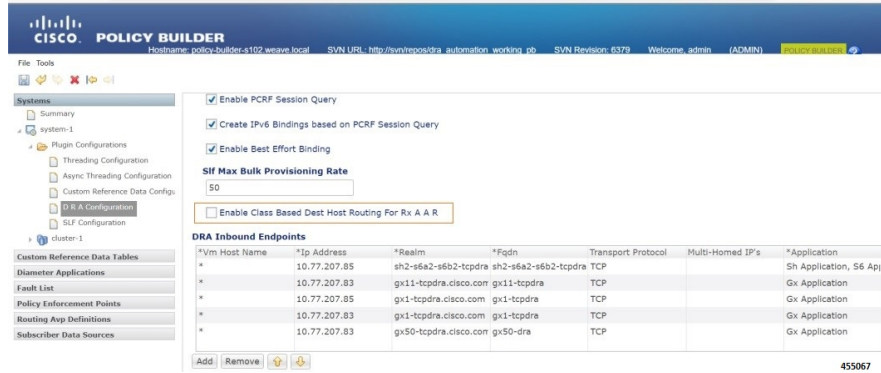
CISCO. POLICY BUILDER
Hostname: policy-builder-s102.weave.local SVN URL: http://svn/repos/dra_automation_working_pb SVN Revision: 6379 Welcome, admin (ADMIN) POLICY BUILDER

File Tools

Systems
Summary
system-1
Plugin Configurations
Threading Configuration
Async Threading Configuration
Custom Reference Data Configu
D R A Configuration
SLF Configuration
cluster-1
Custom Reference Data Tables
Diameter Applications
Fault List
Policy Enforcement Points
Routing Avp Definitions
Subscriber Data Sources

Enable PCRF Session Query

Create IPv6 Bindings based on PCRF Session Query

Enable Best Effort Binding

Slf Max Bulk Provisioning Rate
50

Enable Class Based Dest Host Routing For Rx A A R

DRA Inbound Endpoints

| *Vm Host Name | *Ip Address | *Realm | *Fqdn | Transport Protocol | Multi-Homed IP's | *Application |
|---|---|---|---|---|---|---|
| * | 10.77.207.85 | sh2-s6a2-s6b2-tcpdra | sh2-s6a2-s6b2-tcpdra | TCP | | Sh Application, S6 Ap |
| * | 10.77.207.83 | gx11-tcpdra.cisco.com | gx11-tcpdra | TCP | | Gx Application |
| * | 10.77.207.83 | gx1-tcpdra.cisco.com | gx1-tcpdra | TCP | | Gx Application |
| * | 10.77.207.83 | gx1-tcpdra.cisco.com | gx1-tcpdra | TCP | | Gx Application |
| * | 10.77.207.83 | gx50-tcpdra.cisco.com | gx50-dra | TCP | | Gx Application |

Add Remove

455067